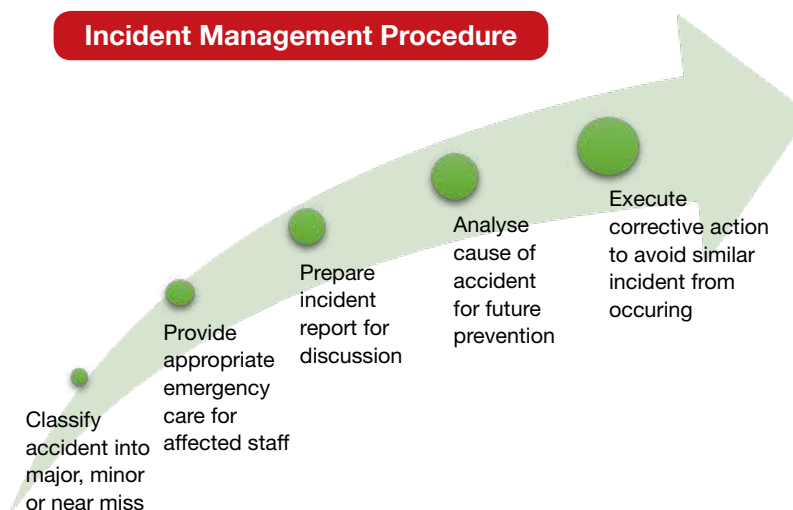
Incident Management Procedure

Classify accident into major, minor or near miss

Provide appropriate emergency care for affected staff

Prepare incident report for discussion

Analyse cause of accident for future prevention

Execute corrective action to avoid similar incident from occuring